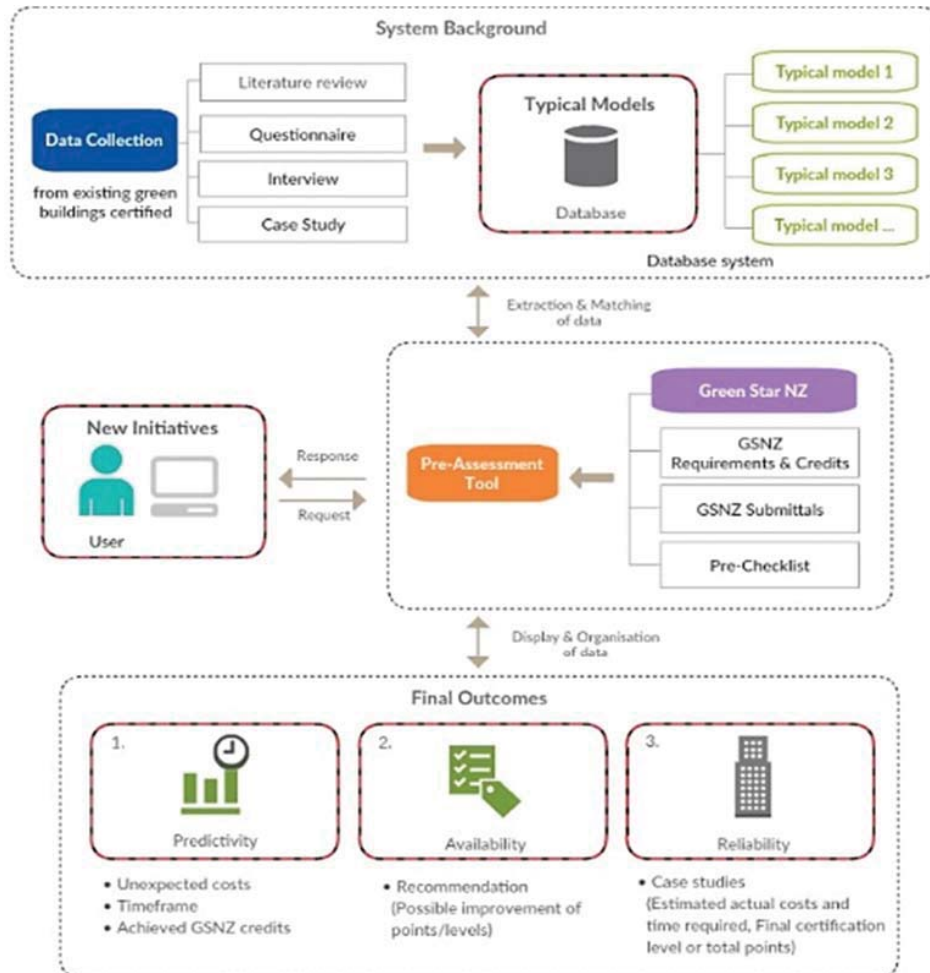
System Background

Data Collection

from existing green buildings certified

Literature review

Questionnaire

Interview

Case Study

Typical Models

Database

Typical model 1

Typical model 2

Typical model 3

Typical model ...

Database system

Extraction & Matching of data

New Initiatives

User

Response

Request

Pre-Assessment Tool

Green Star NZ

GSNZ Requirements & Credits

GSNZ Submittals

Pre-Checklist

Display & Organisation of data

Final Outcomes

1.

Predictivity

• Unexpected costs
• Timeframe
• Achieved GSNZ credits

2.

Availability

• Recommendation (Possible improvement of points/levels)

3.

Reliability

• Case studies (Estimated actual costs and time required, Final certification level or total points)